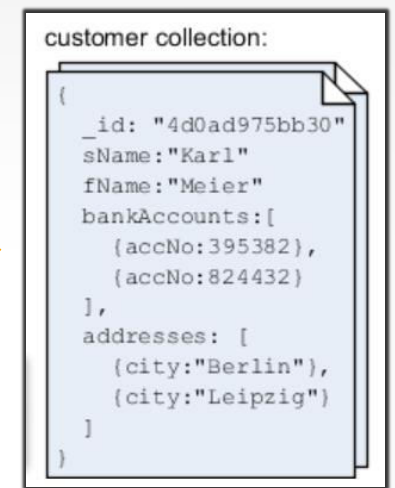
customer collection:

{
  _id: "4d0ad975bb30"
  sName:"Karl"
  fName:"Meier"
  bankAccounts:[
    {accNo:395382},
    {accNo:824432}
  ],
  addresses: [
    {city:"Berlin"},
    {city:"Leipzig"}
  ]
}